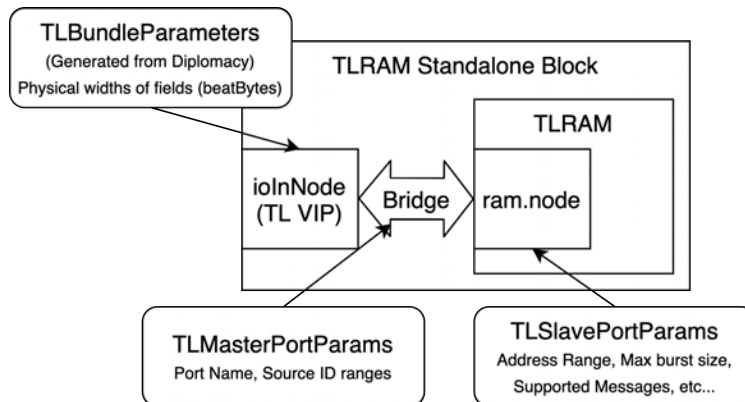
TLBundleParameters
(Generated from Diplomacy)
Physical widths of fields (beatBytes)

TLRAM Standalone Block

TLRAM

ioInNode
(TL VIP)

Bridge

ram.node

TLMasterPortParams
Port Name, Source ID ranges

TLSlavePortParams
Address Range, Max burst size,
Supported Messages, etc...